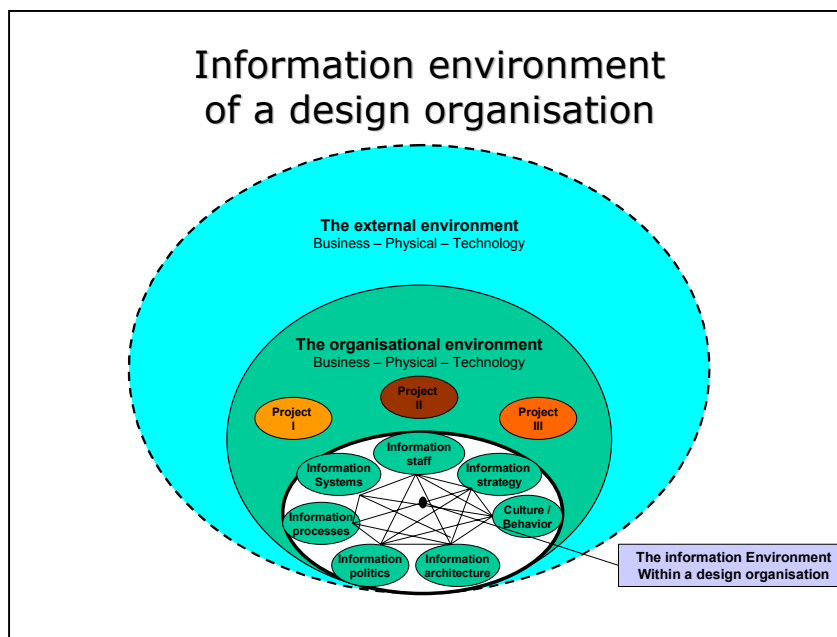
Information environment of a design organisation

The external environment
Business – Physical – Technology

The organisational environment
Business – Physical – Technology

Project I

Project II

Project III

Information staff

Information Systems

Information strategy

Information processes

Culture / Behavior

Information politics

Information architecture

The information Environment Within a design organisation